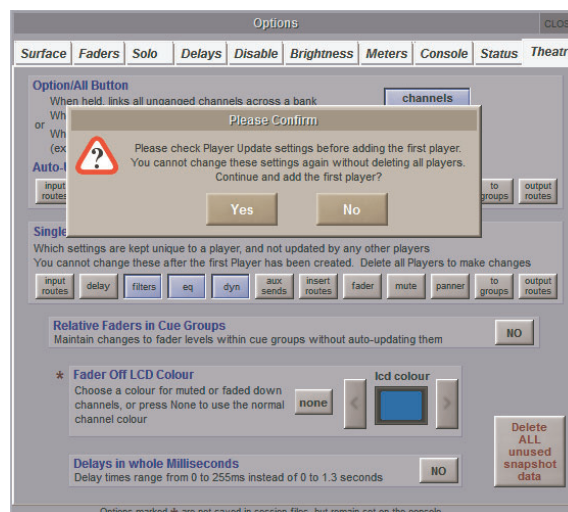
Options

CLOS

Surface | Faders | Solo | Delays | Disable | Brightness | Meters | Console | Status | Theatr

Option/All Button
When held, links all unganged channels across a bank
Wh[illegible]
or
Wh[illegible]
(ex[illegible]

channels

Auto-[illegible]

input routes

to groups

output routes

Please Confirm

Please check Player Update settings before adding the first player.
You cannot change these settings again without deleting all players.
Continue and add the first player?

Yes

No

Single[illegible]
Which settings are kept unique to a player, and not updated by any other players
You cannot change these after the first Player has been created. Delete all Players to make changes

input routes | delay | filters | eq | dyn | aux sends | insert routes | fader | mute | panner | to groups | output routes

Relative Faders in Cue Groups
Maintain changes to fader levels within cue groups without auto-updating them

NO

*

Fader Off LCD Colour
Choose a colour for muted or faded down channels, or press None to use the normal channel colour

none

lcd colour

Delete ALL unused snapshot data

Delays in whole Milliseconds
Delay times range from 0 to 255ms instead of 0 to 1.3 seconds

NO

Options marked * are not saved in session files, but remain set on the console